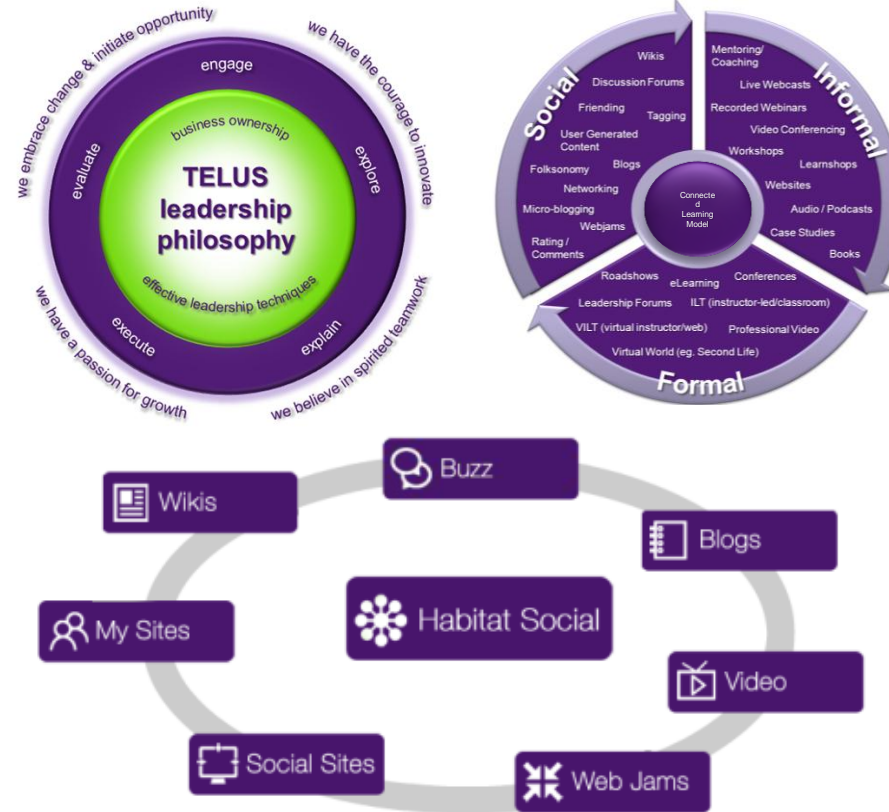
we embrace change & initiate opportunity
we have the courage to innovate
we have a passion for growth
we believe in spirited teamwork
engage
explore
explain
execute
evaluate
business ownership
TELUS leadership philosophy
effective leadership techniques

Social
Wikis
Discussion Forums
Friending
Tagging
User Generated Content
Blogs
Folksonomy
Networking
Micro-blogging
Webjams
Rating / Comments

Informal
Mentoring/ Coaching
Live Webcasts
Recorded Webinars
Video Conferencing
Workshops
Learnshops
Websites
Audio / Podcasts
Case Studies
Books

Connected Learning Model

Formal
Roadshows
eLearning
Conferences
Leadership Forums
ILT (instructor-led/classroom)
VILT (virtual instructor/web)
Professional Video
Virtual World (eg. Second Life)

Buzz
Wikis
Blogs
Habitat Social
My Sites
Video
Social Sites
Web Jams